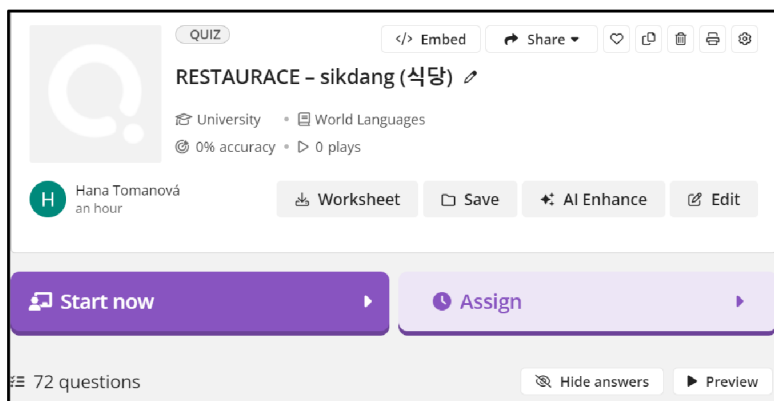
QUIZ

</> Embed

Share

RESTAURACE – sikdang (식당)

University • World Languages

0% accuracy • 0 plays

H

Hana Tomanová

an hour

Worksheet

Save

AI Enhance

Edit

Start now

Assign

72 questions

Hide answers

Preview